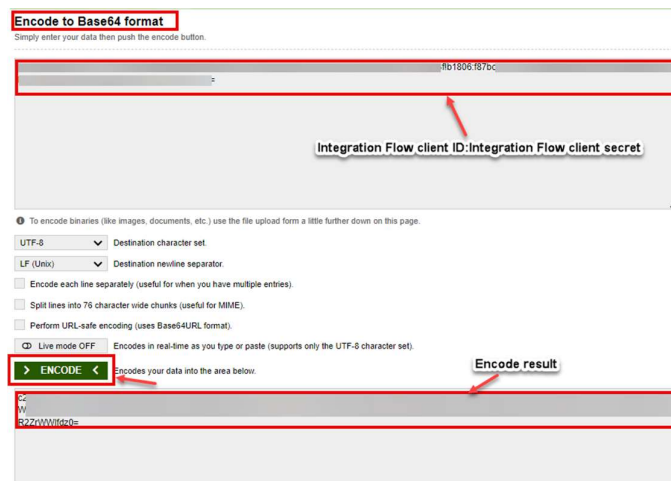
Encode to Base64 format
Simply enter your data then push the encode button.

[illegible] flb1806:f87bc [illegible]
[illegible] =

Integration Flow client ID:Integration Flow client secret

To encode binaries (like images, documents, etc.) use the file upload form a little further down on this page.

UTF-8 Destination character set.

LF (Unix) Destination newline separator.

Encode each line separately (useful for when you have multiple entries).

Split lines into 76 character wide chunks (useful for MIME).

Perform URL-safe encoding (uses Base64URL format).

Live mode OFF Encodes in real-time as you type or paste (supports only the UTF-8 character set).

> ENCODE < Encodes your data into the area below.

Encode result

c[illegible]
W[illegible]
R2ZrWWlfdz0=